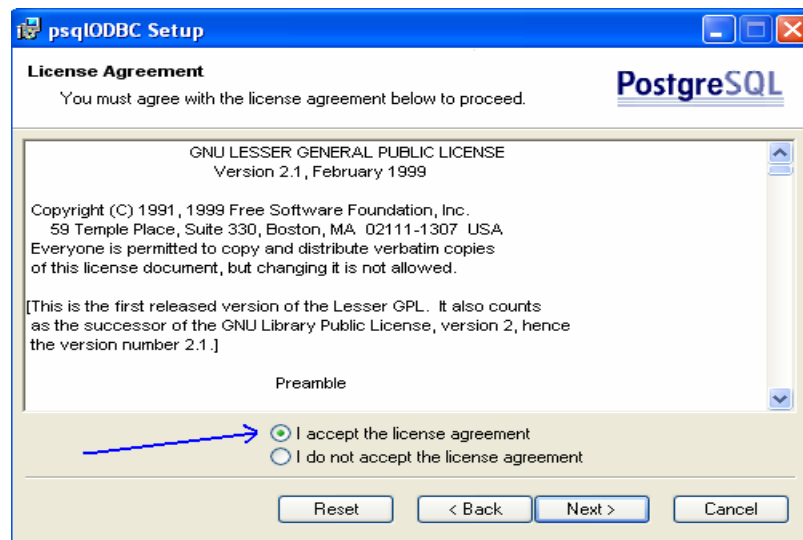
psqlODBC Setup

License Agreement

You must agree with the license agreement below to proceed.

PostgreSQL

GNU LESSER GENERAL PUBLIC LICENSE
Version 2.1, February 1999

Copyright (C) 1991, 1999 Free Software Foundation, Inc.
59 Temple Place, Suite 330, Boston, MA 02111-1307 USA
Everyone is permitted to copy and distribute verbatim copies of this license document, but changing it is not allowed.

[This is the first released version of the Lesser GPL. It also counts as the successor of the GNU Library Public License, version 2, hence the version number 2.1.]

Preamble

I accept the license agreement

I do not accept the license agreement

Reset

< Back

Next >

Cancel